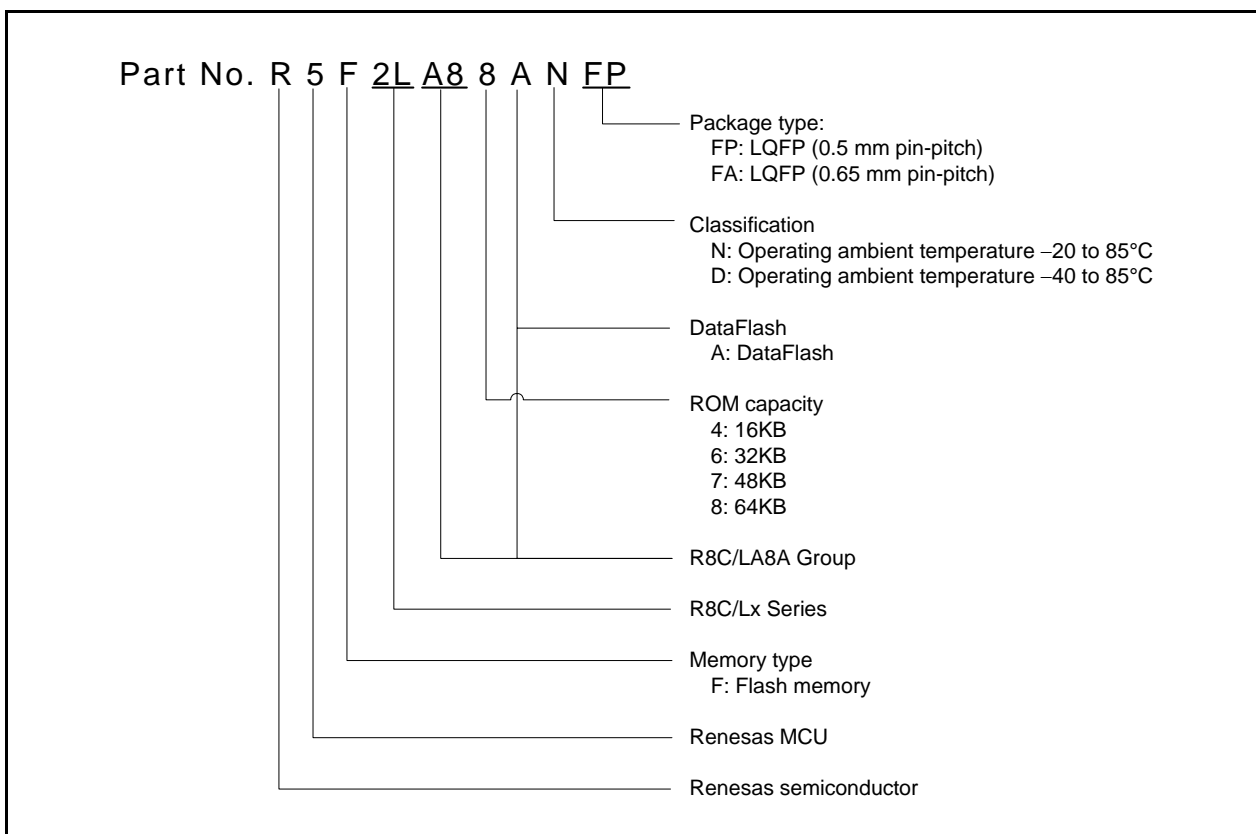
Part No. R 5 F 2L A8 8 A N FP

Package type:
FP: LQFP (0.5 mm pin-pitch)
FA: LQFP (0.65 mm pin-pitch)

Classification
N: Operating ambient temperature –20 to 85°C
D: Operating ambient temperature –40 to 85°C

DataFlash
A: DataFlash

ROM capacity
4: 16KB
6: 32KB
7: 48KB
8: 64KB

R8C/LA8A Group

R8C/Lx Series

Memory type
F: Flash memory

Renesas MCU

Renesas semiconductor